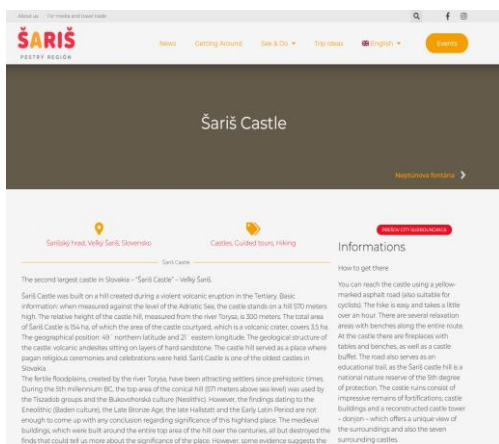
About us For media and travel trade

ŠARIŠ
PESTRÝ REGIÓN

News Getting Around See & Do Trip ideas English Events

Šariš Castle

Neptúnova fontána

Šarišský hrad, Veľký Šariš, Slovensko

Castles, Guided tours, Hiking

Šariš Castle

The second largest castle in Slovakia – "Šariš Castle" – Veľký Šariš.

Šariš Castle was built on a hill created during a violent volcanic eruption in the Tertiary. Basic information: when measured against the level of the Adriatic Sea, the castle stands on a hill 570 meters high. The relative height of the castle hill, measured from the river Torysa, is 300 meters. The total area of Šariš Castle is 15.4 ha, of which the area of the castle courtyard, which is a volcanic crater, covers 3.5 ha. The geographical position: 49° northern latitude and 21° eastern longitude. The geological structure of the castle: volcanic andesites sitting on layers of hard sandstone. The castle hill served as a place where pagan religious ceremonies and celebrations were held. Šariš Castle is one of the oldest castles in Slovakia.

The fertile floodplains, created by the river Torysa, have been attracting settlers since prehistoric times. During the 5th millennium BC, the top area of the conical hill (571 meters above sea level) was used by the Tiszadob groups and the Bukovohorská culture (Neolithic). However, the findings dating to the Eneolithic (Baden culture), the Late Bronze Age, the late Hallstatt and the Early Latin Period are not enough to come up with any conclusion regarding significance of this highest place. The medieval buildings, which were built around the entire top area of the hill over the centuries, all but destroyed the finds that could tell us more about the significance of the place. However, some evidence suggests the

PREŠOV CITY GUIDEBOOK

Informations

How to get there

You can reach the castle using a yellow-marked asphalt road (also suitable for cyclists). The hike is easy and takes a little over an hour. There are several relaxation areas with benches along the entire route. At the castle there are fireplaces with tables and benches, as well as a castle buffet. The road also serves as an educational trail, as the Šariš castle hill is a national nature reserve of the 5th degree of protection. The castle ruins consist of impressive remains of fortifications, castle buildings and a reconstructed castle tower – donjon – which offers a unique view of the surroundings and also the seven surrounding castles.